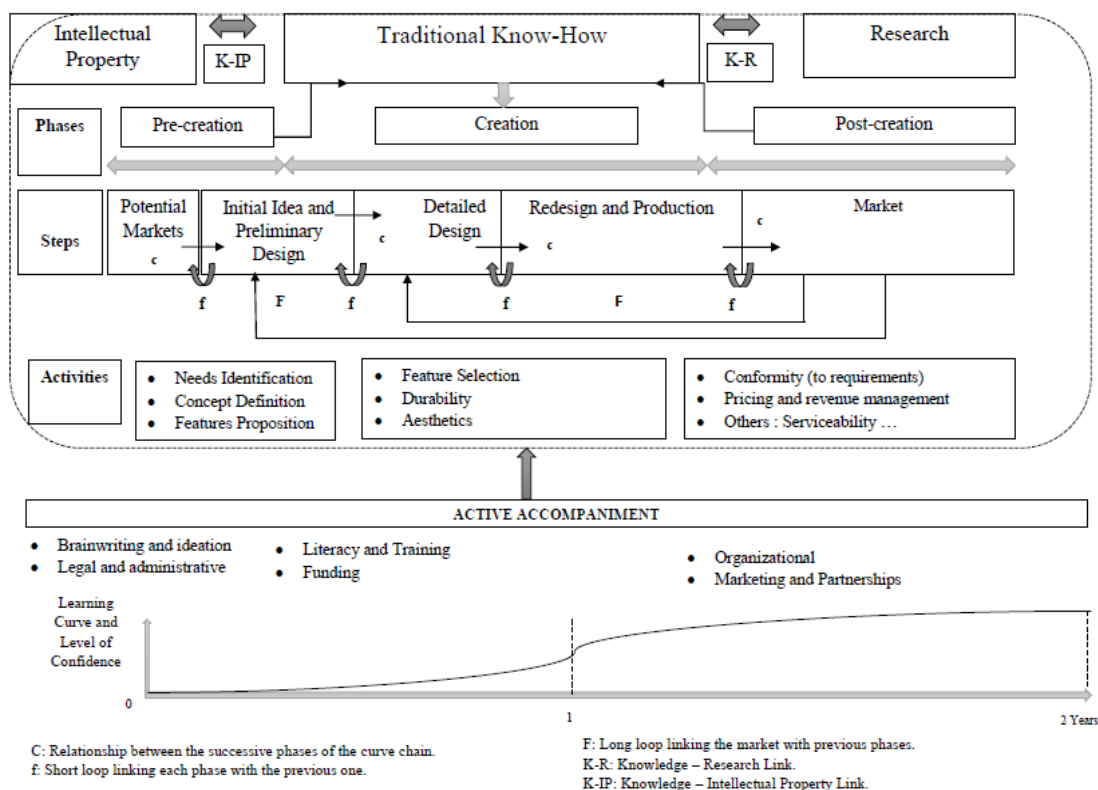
Intellectual Property

K-IP

Traditional Know-How

K-R

Research

Phases

Pre-creation

Creation

Post-creation

Steps

Potential Markets

c

Initial Idea and Preliminary Design

c

Detailed Design

c

Redesign and Production

c

Market

f

F

f

f

F

f

Activities

- Needs Identification
- Concept Definition
- Features Proposition

- Feature Selection
- Durability
- Aesthetics

- Conformity (to requirements)
- Pricing and revenue management
- Others : Serviceability …

ACTIVE ACCOMPANIMENT

- Brainwriting and ideation
- Legal and administrative

- Literacy and Training
- Funding

- Organizational
- Marketing and Partnerships

Learning Curve and Level of Confidence

0

1

2 Years

C: Relationship between the successive phases of the curve chain.
f: Short loop linking each phase with the previous one.

F: Long loop linking the market with previous phases.
K-R: Knowledge – Research Link.
K-IP: Knowledge – Intellectual Property Link.